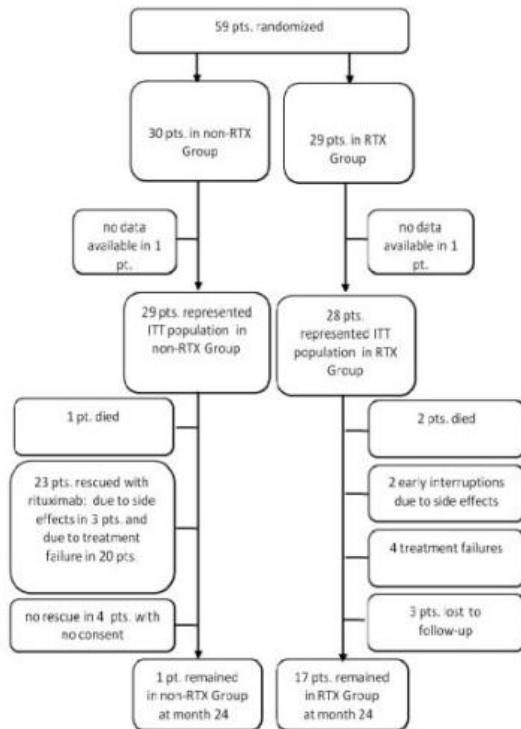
59 pts. randomized

30 pts. in non-RTX Group

29 pts. in RTX Group

no data available in 1 pt.

no data available in 1 pt.

29 pts. represented ITT population in non-RTX Group

28 pts. represented ITT population in RTX Group

1 pt. died

23 pts. rescued with rituximab: due to side effects in 3 pts. and due to treatment failure in 20 pts.

no rescue in 4 pts. with no consent

2 pts. died

2 early interruptions due to side effects

4 treatment failures

3 pts. lost to follow-up

1 pt. remained in non-RTX Group at month 24

17 pts. remained in RTX Group at month 24